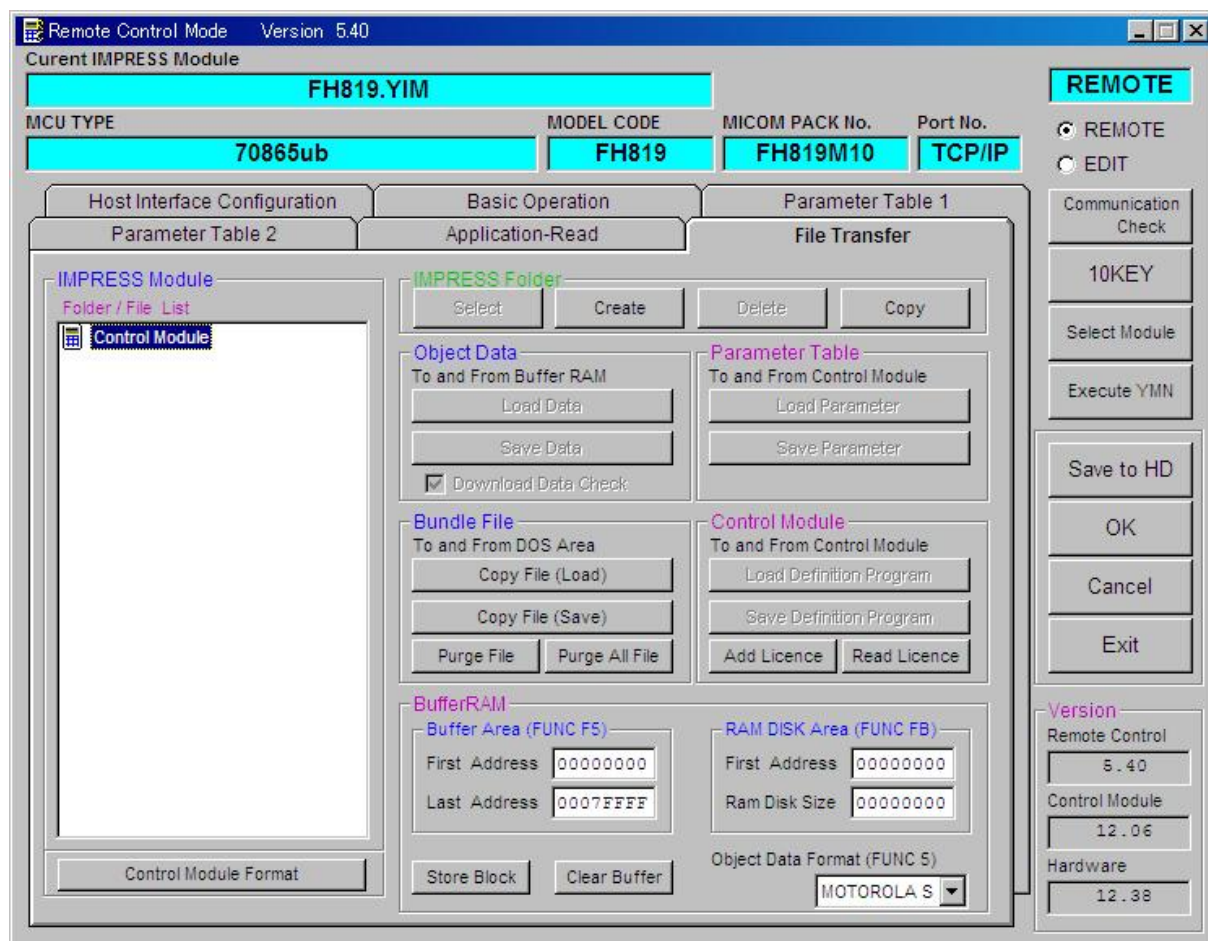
Remote Control Mode Version 5.40

Curent IMPRESS Module

FH819.YIM

REMOTE

MCU TYPE

70865ub

MODEL CODE

FH819

MICOM PACK No.

FH819M10

Port No.

TCP/IP

REMOTE

EDIT

Host Interface Configuration

Basic Operation

Parameter Table 1

Parameter Table 2

Application-Read

File Transfer

Communication Check

10KEY

Select Module

Execute YMN

Save to HD

OK

Cancel

Exit

IMPRESS Module

Folder / File List

Control Module

Control Module Format

IMPRESS Folder

Select

Create

Delete

Copy

Object Data

To and From Buffer RAM

Load Data

Save Data

Download Data Check

Parameter Table

To and From Control Module

Load Parameter

Save Parameter

Bundle File

To and From DOS Area

Copy File (Load)

Copy File (Save)

Purge File

Purge All File

Control Module

To and From Control Module

Load Definition Program

Save Definition Program

Add Licence

Read Licence

BufferRAM

Buffer Area (FUNC F5)

First Address 00000000

Last Address 0007FFFF

RAM DISK Area (FUNC FB)

First Address 00000000

Ram Disk Size 00000000

Store Block

Clear Buffer

Object Data Format (FUNC 5)

MOTOROLA S

Version

Remote Control

5.40

Control Module

12.06

Hardware

12.38